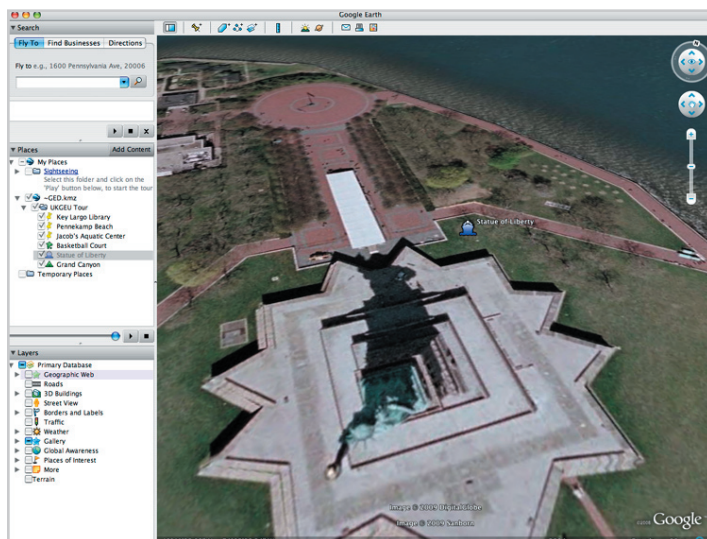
Google Earth

▼Search

Fly To | Find Businesses | Directions

Fly to e.g., 1600 Pennsylvania Ave, 20006

▼Places | Add Content

My Places

Sightseeing

Select this folder and click on the 'Play' button below, to start the tour.

~GED.kmz

UKGEU Tour

Key Largo Library

Pennekamp Beach

Jacob's Aquatic Center

Basketball Court

Statue of Liberty

Grand Canyon

Temporary Places

▼Layers

Primary Database

Geographic Web

Roads

3D Buildings

Street View

Borders and Labels

Traffic

Weather

Gallery

Global Awareness

Places of Interest

More

Terrain

Statue of Liberty

N

Image © 2009 DigitalGlobe

Image © 2009 Sanborn

©2009 Google